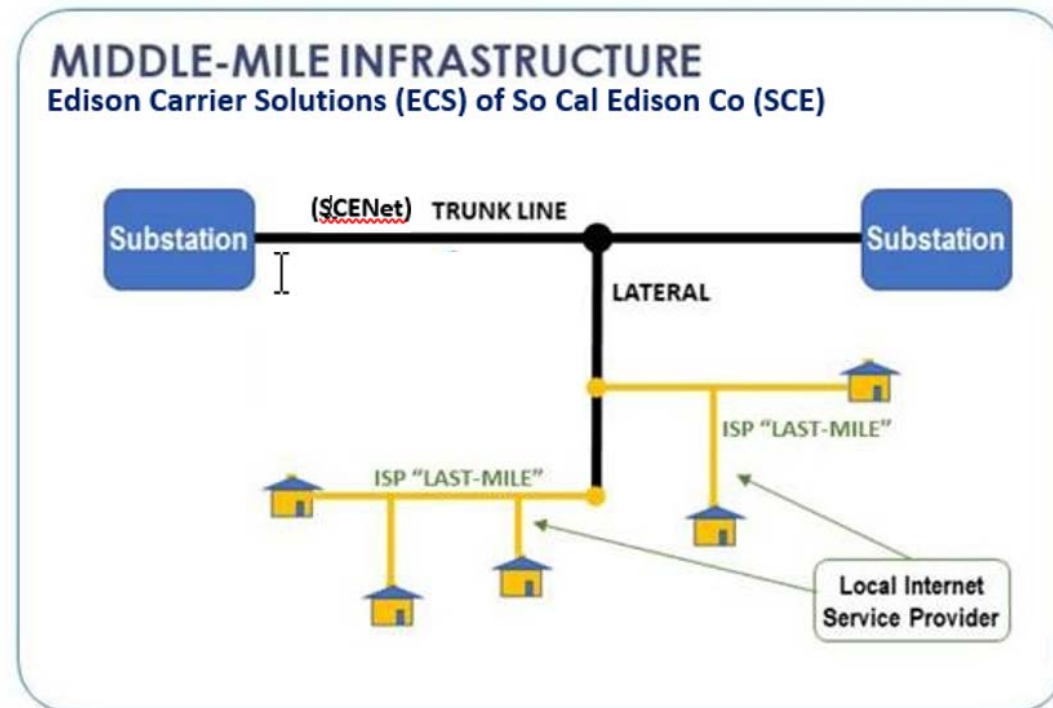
MIDDLE-MILE INFRASTRUCTURE
Edison Carrier Solutions (ECS) of So Cal Edison Co (SCE)

Substation

(SCENet) TRUNK LINE

Substation

LATERAL

ISP "LAST-MILE"

ISP "LAST-MILE"

Local Internet Service Provider